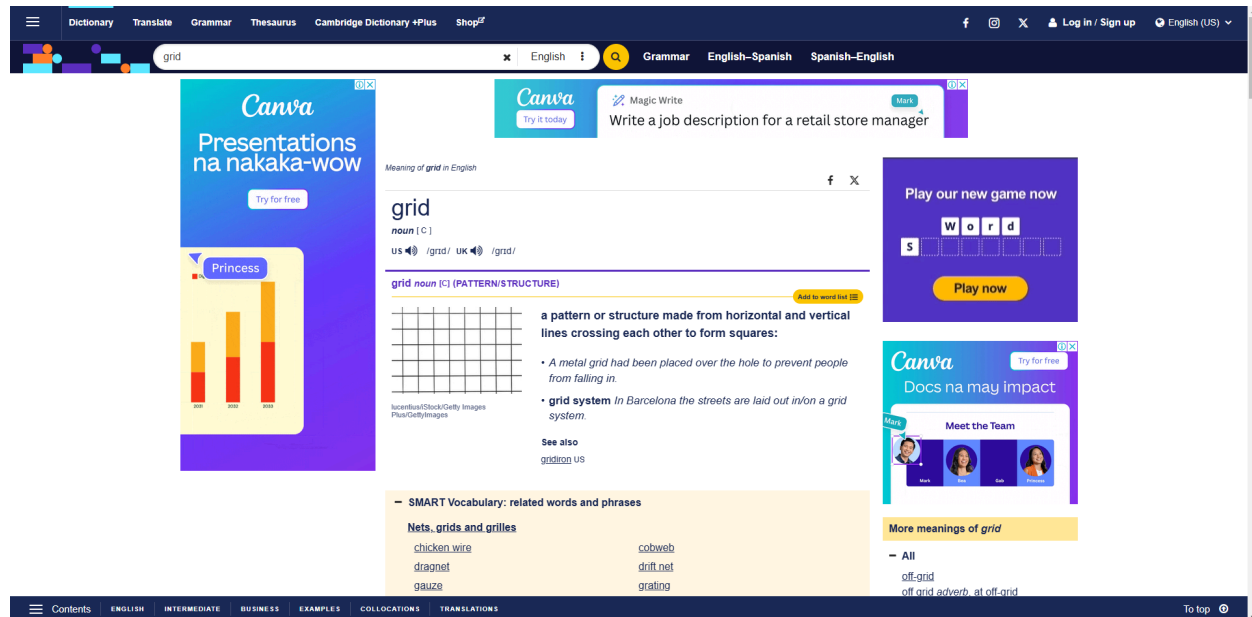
Dictionary Translate Grammar Thesaurus Cambridge Dictionary +Plus Shop

Log in / Sign up English (US)

grid English Grammar English–Spanish Spanish–English

Canva
Presentations na nakaka-wow
Try for free
Princess
2021 2022 2023

Canva
Try it today
Magic Write
Mark
Write a job description for a retail store manager

Meaning of grid in English

grid
noun [C]
US /ɡrɪd/ UK /ɡrɪd/

grid noun [C] (PATTERN/STRUCTURE)

Add to word list

lucentius/iStock/Getty Images Plus/GettyImages

a pattern or structure made from horizontal and vertical lines crossing each other to form squares:

• A metal grid had been placed over the hole to prevent people from falling in.

• grid system In Barcelona the streets are laid out in/on a grid system.

See also
gridiron US

– SMART Vocabulary: related words and phrases

Nets, grids and grilles

| chicken wire | cobweb |
|---|---|
| dragnet | drift net |
| gauze | grating |

Play our new game now
W o r d
S
Play now

Canva
Try for free
Docs na may impact
Mark
Meet the Team
Mark Bea Gab Princess

More meanings of grid

– All

off-grid
off grid adverb, at off-grid

Contents ENGLISH INTERMEDIATE BUSINESS EXAMPLES COLLOCATIONS TRANSLATIONS

To top